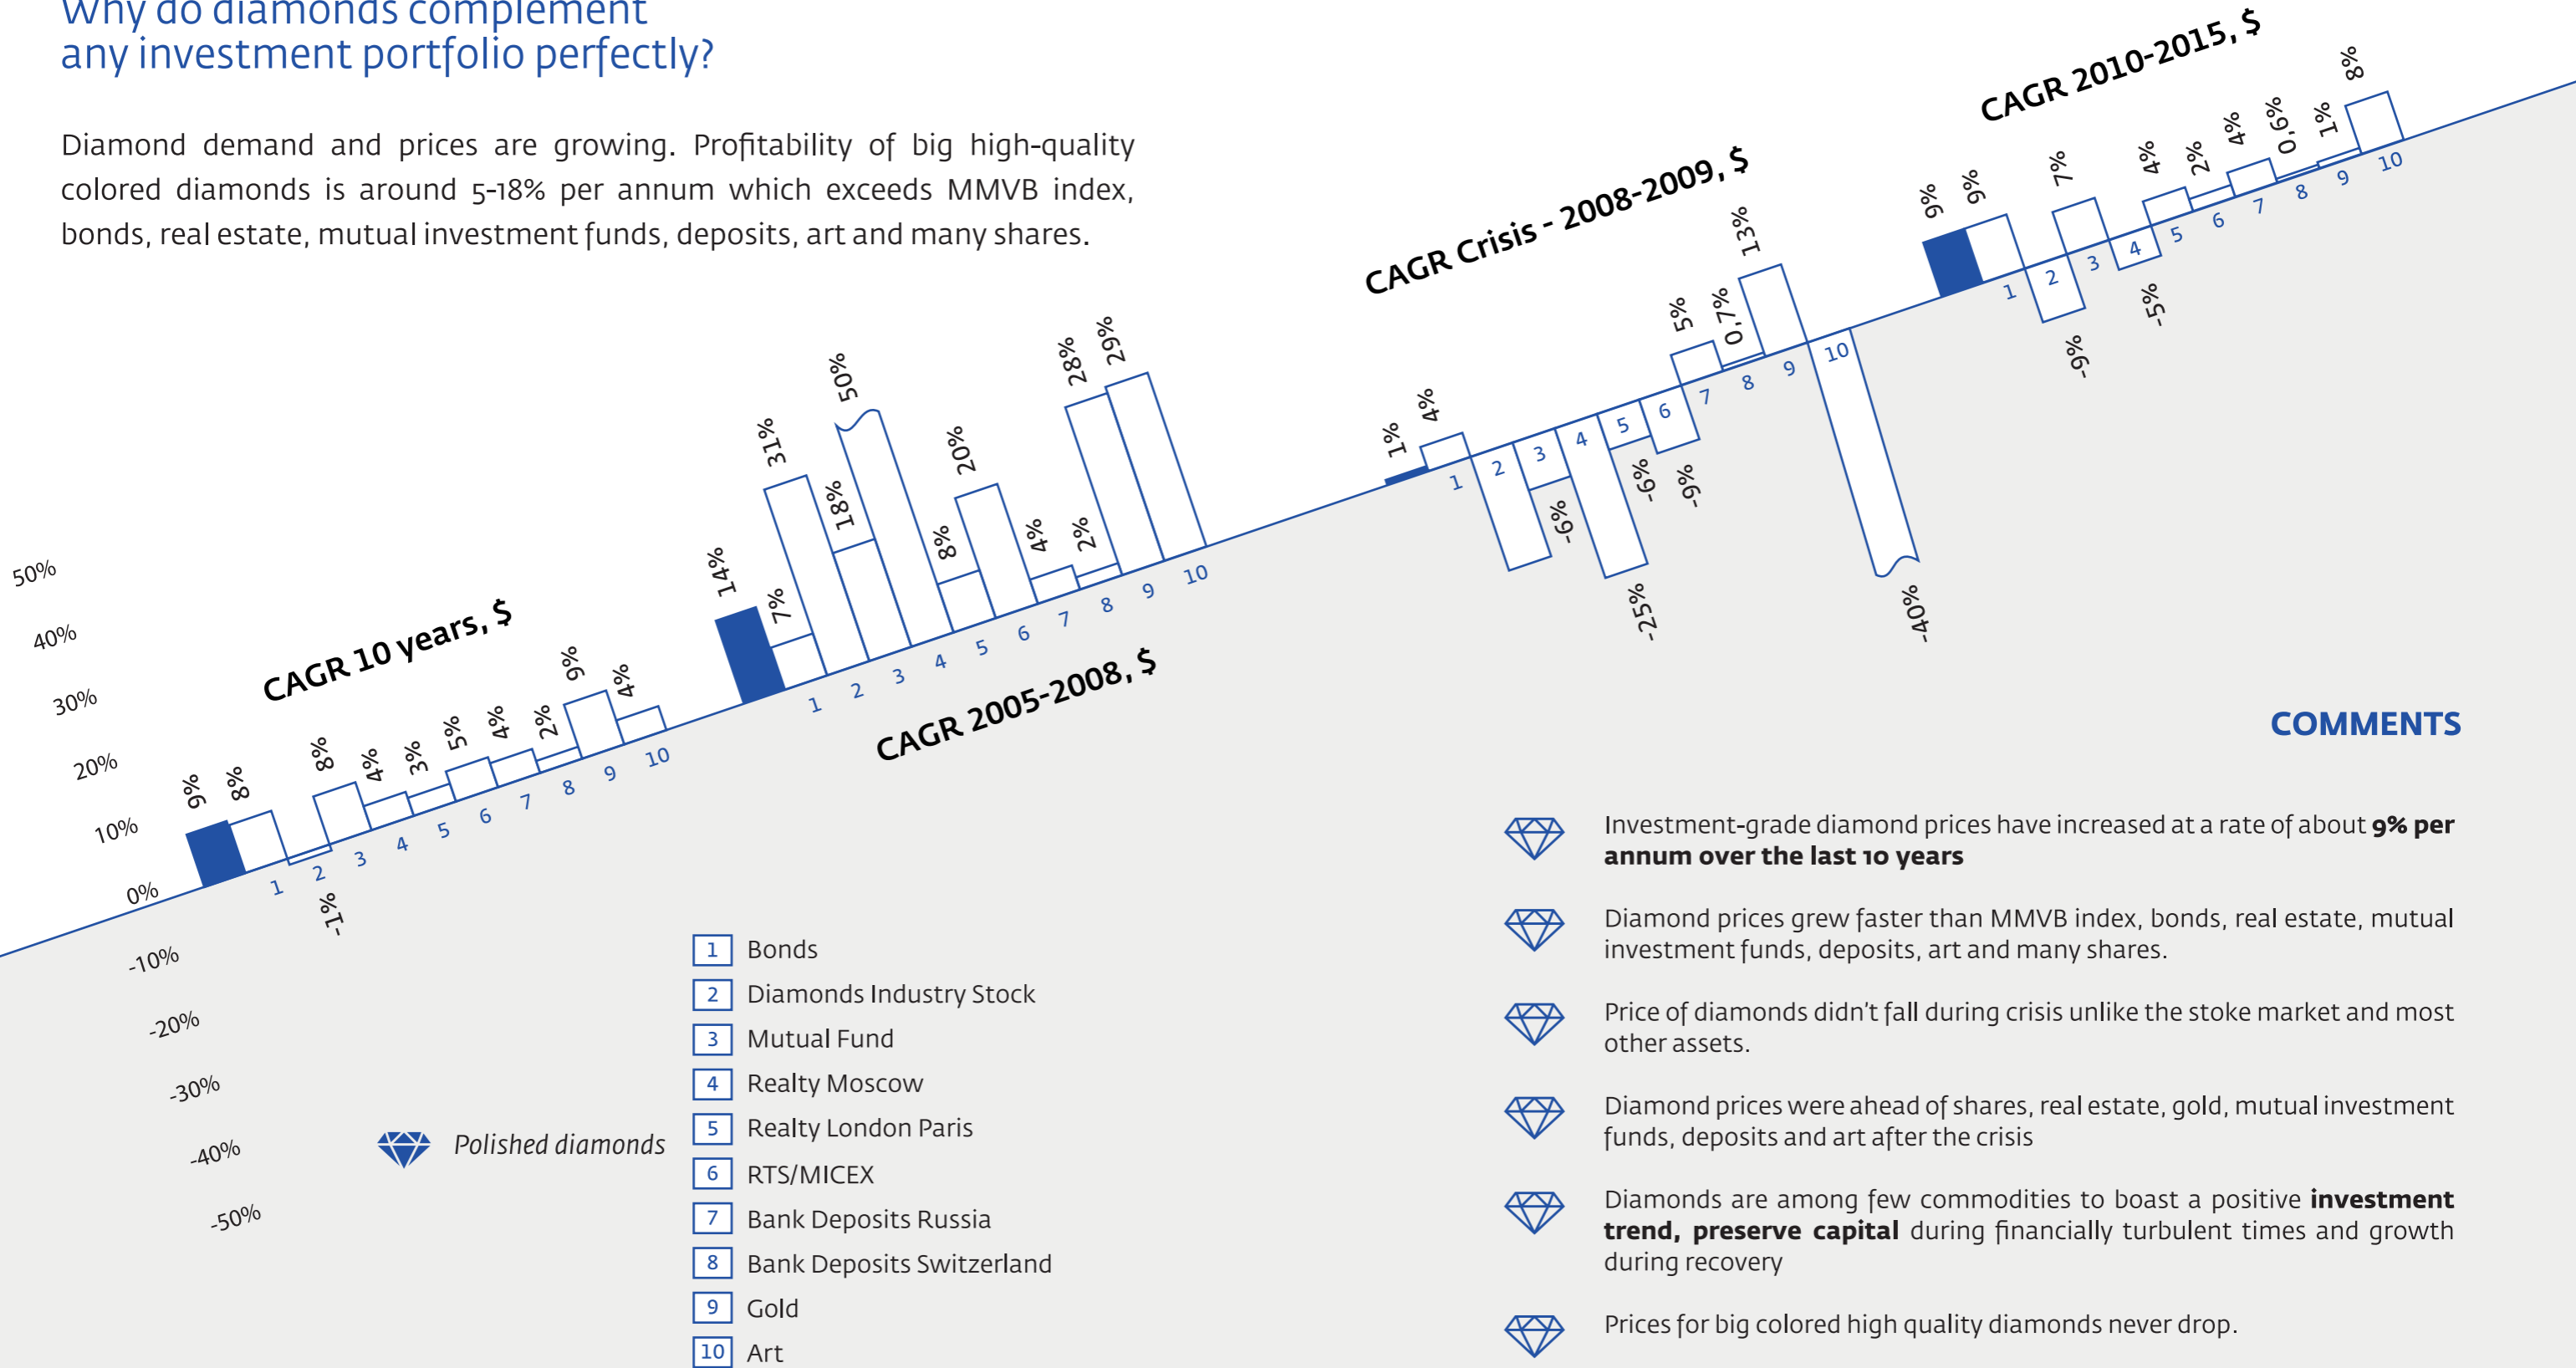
Why do diamonds complement any investment portfolio perfectly?

Diamond demand and prices are growing. Profitability of big high-quality colored diamonds is around 5-18% per annum which exceeds MMVB index, bonds, real estate, mutual investment funds, deposits, art and many shares.

50%
40%
30%
20%
10%
0%
-10%
-20%
-30%
-40%
-50%

CAGR 10 years, $
9% 8% -1% 8% 4% 3% 5% 4% 2% 9% 4%
1 2 3 4 5 6 7 8 9 10

CAGR 2005-2008, $
14% 7% 31% 18% 50% 8% 20% 4% 2% 28% 29%
1 2 3 4 5 6 7 8 9 10

CAGR Crisis - 2008-2009, $
1% 4% -6% -25% -6% -6% 5% 0,7% 13% -40%
1 2 3 4 5 6 7 8 9 10

CAGR 2010-2015, $
9% 9% -9% 7% -5% 4% 2% 4% 0,6% 1% 8%
1 2 3 4 5 6 7 8 9 10

Polished diamonds

1 Bonds
2 Diamonds Industry Stock
3 Mutual Fund
4 Realty Moscow
5 Realty London Paris
6 RTS/MICEX
7 Bank Deposits Russia
8 Bank Deposits Switzerland
9 Gold
10 Art

COMMENTS

Investment-grade diamond prices have increased at a rate of about **9% per annum over the last 10 years**

Diamond prices grew faster than MMVB index, bonds, real estate, mutual investment funds, deposits, art and many shares.

Price of diamonds didn't fall during crisis unlike the stoke market and most other assets.

Diamond prices were ahead of shares, real estate, gold, mutual investment funds, deposits and art after the crisis

Diamonds are among few commodities to boast a positive **investment trend, preserve capital** during financially turbulent times and growth during recovery

Prices for big colored high quality diamonds never drop.